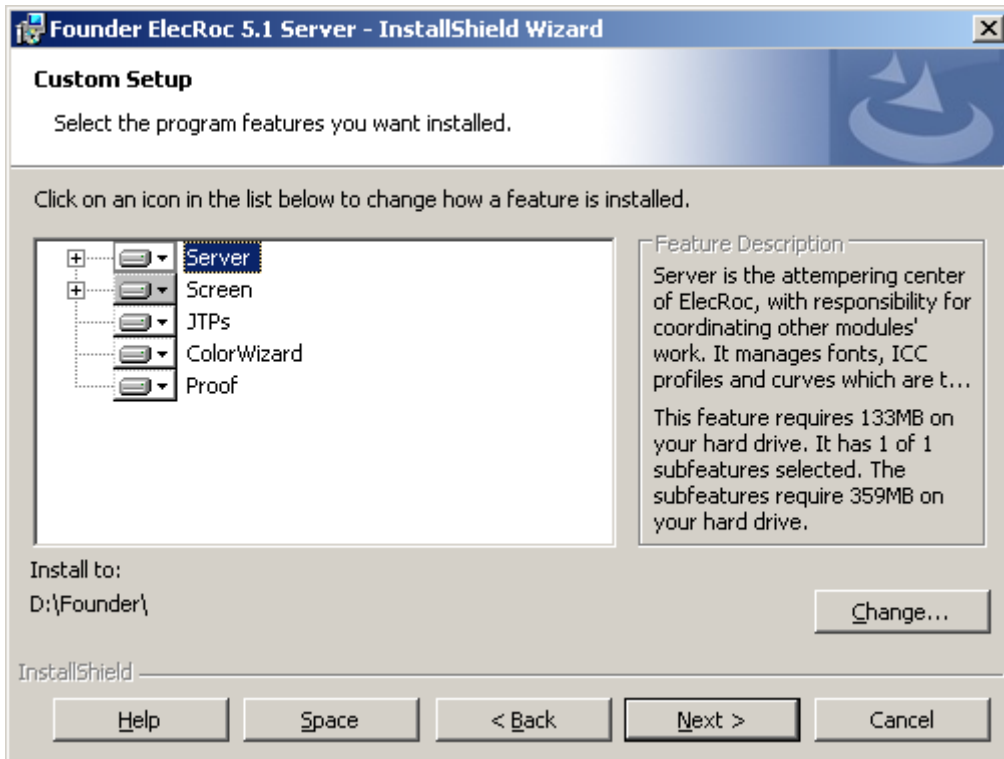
Founder ElecRoc 5.1 Server - InstallShield Wizard

Custom Setup

Select the program features you want installed.

Click on an icon in the list below to change how a feature is installed.

Server
Screen
JTPs
ColorWizard
Proof

Feature Description

Server is the attempering center of ElecRoc, with responsibility for coordinating other modules' work. It manages fonts, ICC profiles and curves which are t...

This feature requires 133MB on your hard drive. It has 1 of 1 subfeatures selected. The subfeatures require 359MB on your hard drive.

Install to:
D:\Founder\

Change...

InstallShield

Help
Space
< Back
Next >
Cancel